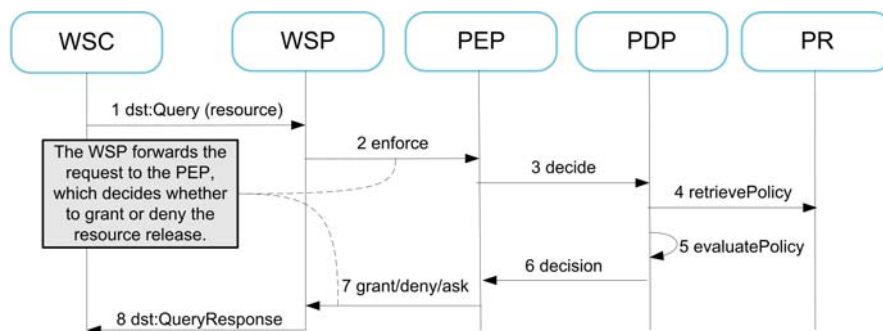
WSC
WSP
PEP
PDP
PR

1 dst:Query (resource)

2 enforce

The WSP forwards the request to the PEP, which decides whether to grant or deny the resource release.

3 decide

4 retrievePolicy

5 evaluatePolicy

6 decision

7 grant/deny/ask

8 dst:QueryResponse